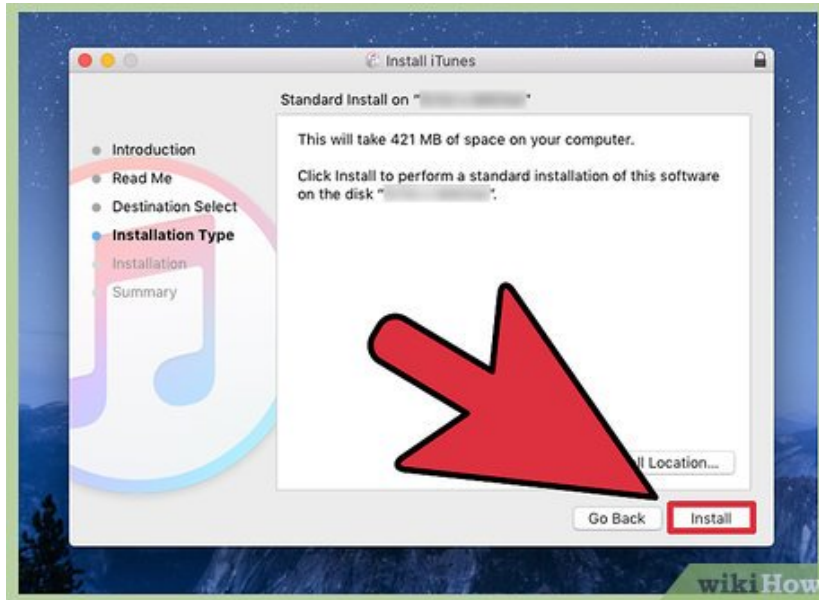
Install iTunes

Standard Install on "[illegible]"

Introduction
Read Me
Destination Select
Installation Type
Installation
Summary

This will take 421 MB of space on your computer.

Click Install to perform a standard installation of this software on the disk "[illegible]".

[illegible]ll Location...

Go Back
Install

wikiHow